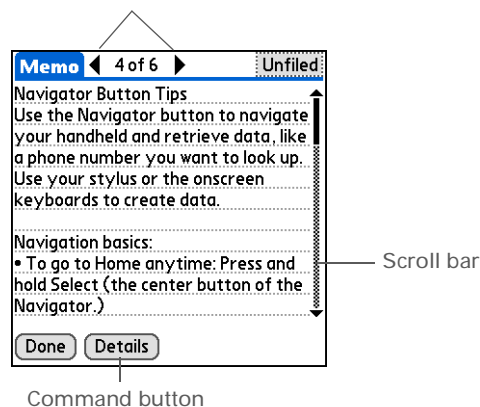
Memo 4 of 6 Unfiled

Navigator Button Tips
Use the Navigator button to navigate your handheld and retrieve data, like a phone number you want to look up. Use your stylus or the onscreen keyboards to create data.

Navigation basics:
• To go to Home anytime: Press and hold Select (the center button of the Navigator.)

Done Details

Scroll bar

Command button